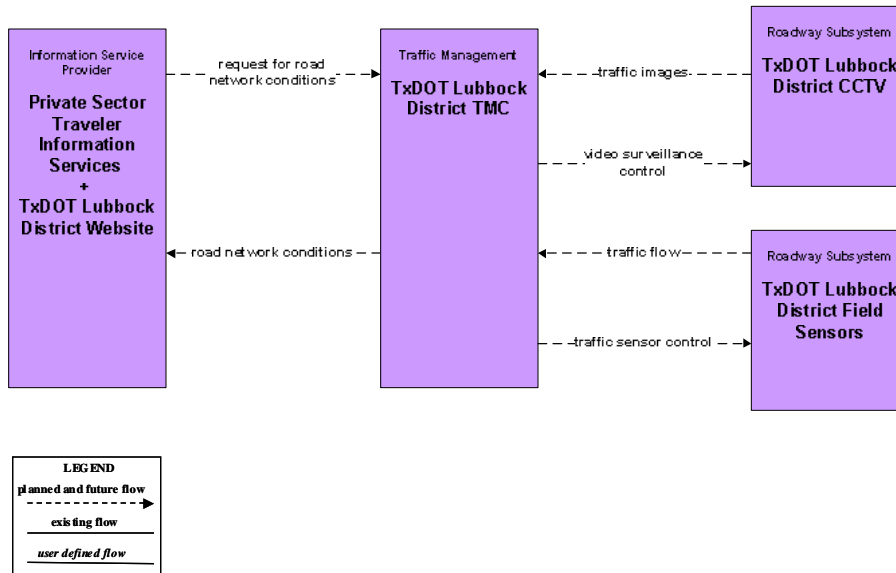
Information Service Provider

Private Sector Traveler Information Services
+
TxDOT Lubbock District Website

request for road network conditions

road network conditions

Traffic Management

TxDOT Lubbock District TMC

traffic images

video surveillance control

traffic flow

traffic sensor control

Roadway Subsystem

TxDOT Lubbock District CCTV

Roadway Subsystem

TxDOT Lubbock District Field Sensors

LEGEND
planned and future flow
existing flow
user defined flow